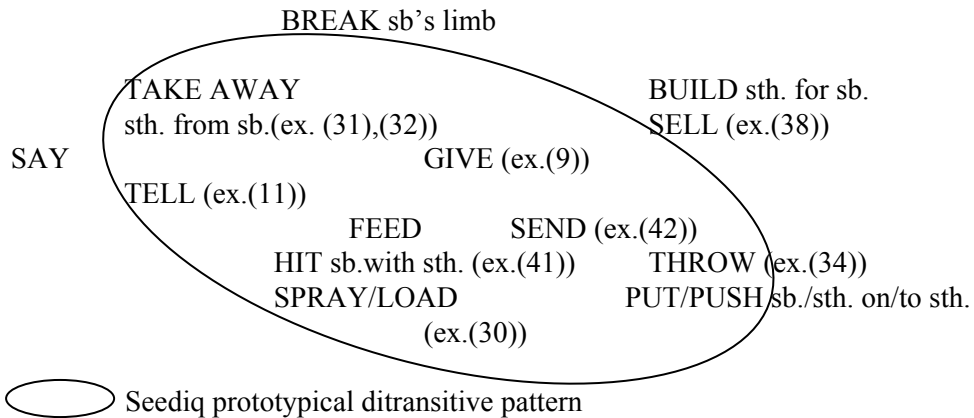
BREAK sb's limb

TAKE AWAY sth. from sb.(ex. (31),(32))

BUILD sth. for sb.

SELL (ex.(38))

SAY

GIVE (ex.(9))

TELL (ex.(11))

FEED

SEND (ex.(42))

HIT sb.with sth. (ex.(41))

THROW (ex.(34))

SPRAY/LOAD (ex.(30))

PUT/PUSH sb./sth. on/to sth.

Seediq prototypical ditransitive pattern